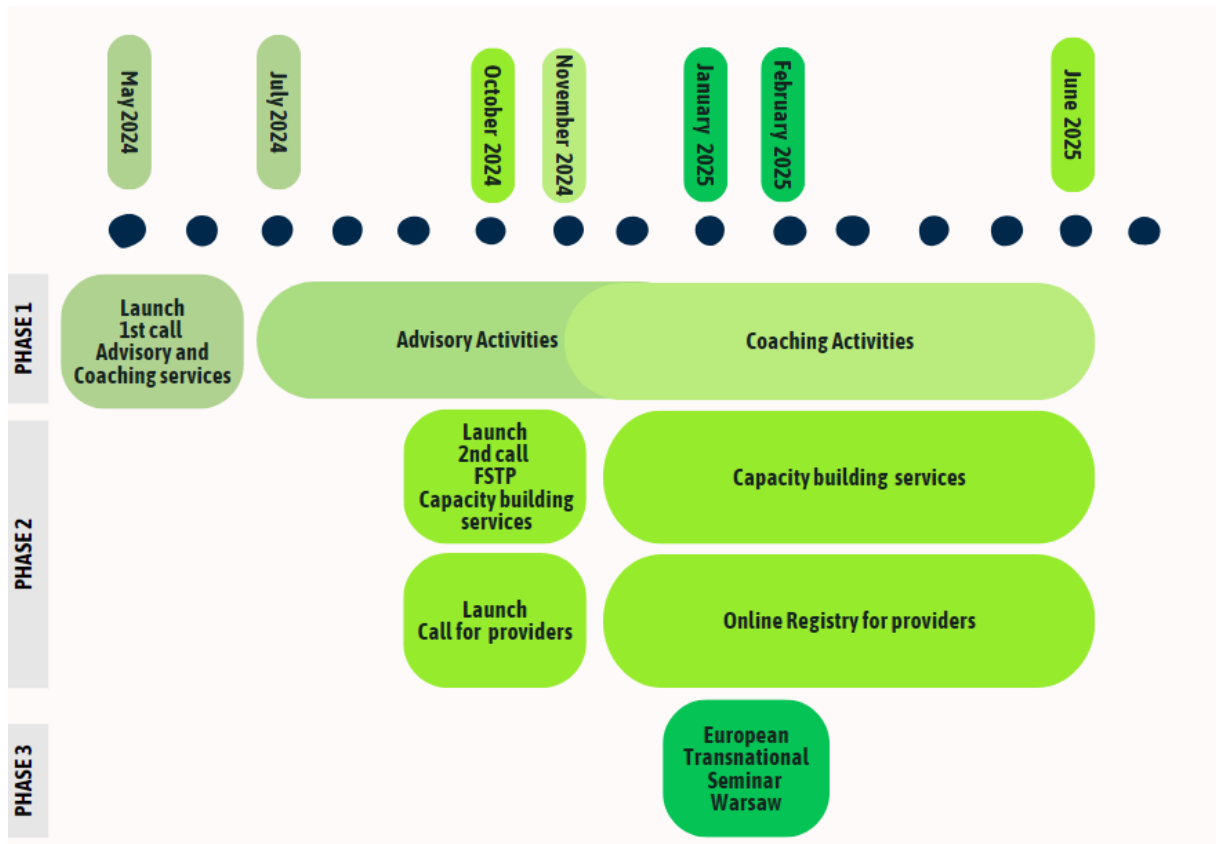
May 2024
July 2024
October 2024
November 2024
January 2025
February 2025
June 2025

PHASE 1

Launch 1st call Advisory and Coaching services

Advisory Activities

Coaching Activities

PHASE 2

Launch 2nd call FSTP Capacity building services

Capacity building services

Launch Call for providers

Online Registry for providers

PHASE 3

European Transnational Seminar Warsaw